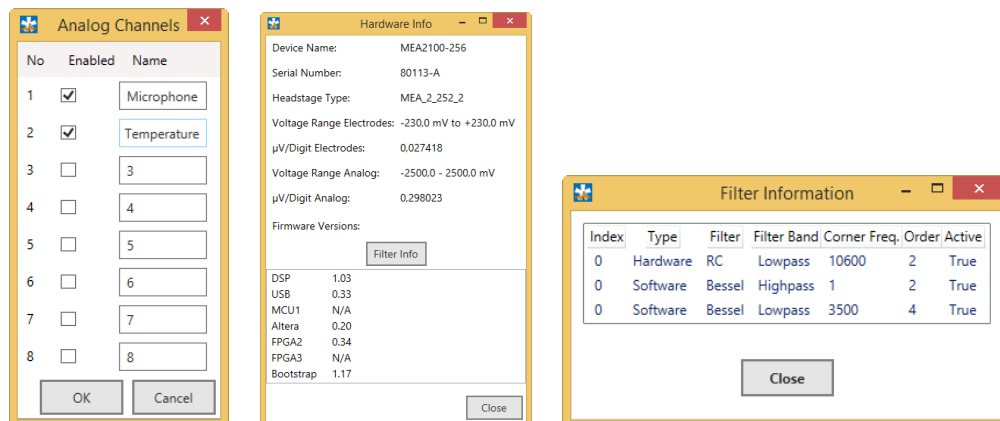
Analog Channels

| No | Enabled | Name |
|---|---|---|
| 1 | ☑ | Microphone |
| 2 | ☑ | Temperature |
| 3 | ☐ | 3 |
| 4 | ☐ | 4 |
| 5 | ☐ | 5 |
| 6 | ☐ | 6 |
| 7 | ☐ | 7 |
| 8 | ☐ | 8 |

OK Cancel

Hardware Info

Device Name: MEA2100-256

Serial Number: 80113-A

Headstage Type: MEA_2_252_2

Voltage Range Electrodes: -230,0 mV to +230,0 mV

µV/Digit Electrodes: 0,027418

Voltage Range Analog: -2500,0 - 2500,0 mV

µV/Digit Analog: 0,298023

Firmware Versions:

Filter Info

| | |
|---|---|
| DSP | 1.03 |
| USB | 0.33 |
| MCU1 | N/A |
| Altera | 0.20 |
| FPGA2 | 0.34 |
| FPGA3 | N/A |
| Bootstrap | 1.17 |

Close

Filter Information

| Index | Type | Filter | Filter Band | Corner Freq. | Order | Active |
|---|---|---|---|---|---|---|
| 0 | Hardware | RC | Lowpass | 10600 | 2 | True |
| 0 | Software | Bessel | Highpass | 1 | 2 | True |
| 0 | Software | Bessel | Lowpass | 3500 | 4 | True |

Close